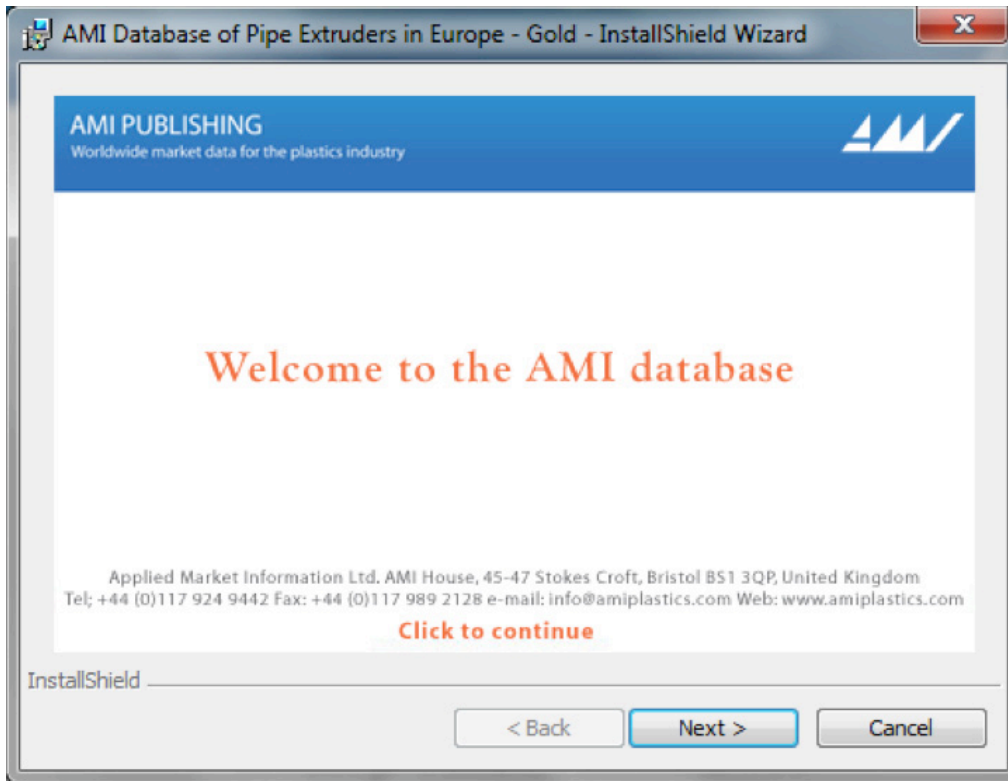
AMI Database of Pipe Extruders in Europe - Gold - InstallShield Wizard

X

AMI PUBLISHING
Worldwide market data for the plastics industry

AMI

Welcome to the AMI database

Applied Market Information Ltd. AMI House, 45-47 Stokes Croft, Bristol BS1 3QP, United Kingdom
Tel; +44 (0)117 924 9442 Fax: +44 (0)117 989 2128 e-mail: info@amiplastics.com Web: www.amiplastics.com

Click to continue

InstallShield

< Back

Next >

Cancel